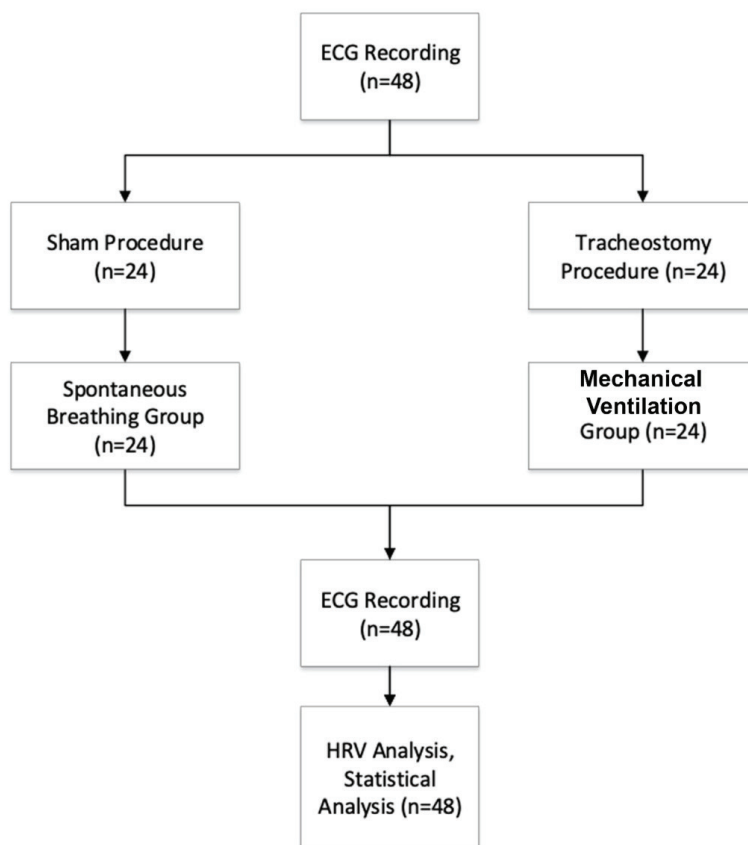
ECG Recording (n=48)

Sham Procedure (n=24)

Tracheostomy Procedure (n=24)

Spontaneous Breathing Group (n=24)

Mechanical Ventilation Group (n=24)

ECG Recording (n=48)

HRV Analysis, Statistical Analysis (n=48)